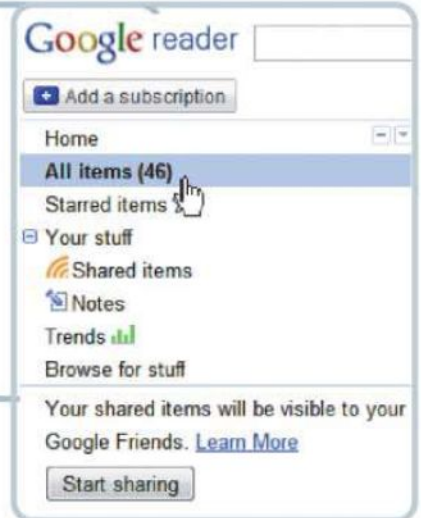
Google reader

Add a subscription

Home

All items (46)

Starred items

Your stuff

Shared items

Notes

Trends

Browse for stuff

Your shared items will be visible to your Google Friends. Learn More

Start sharing